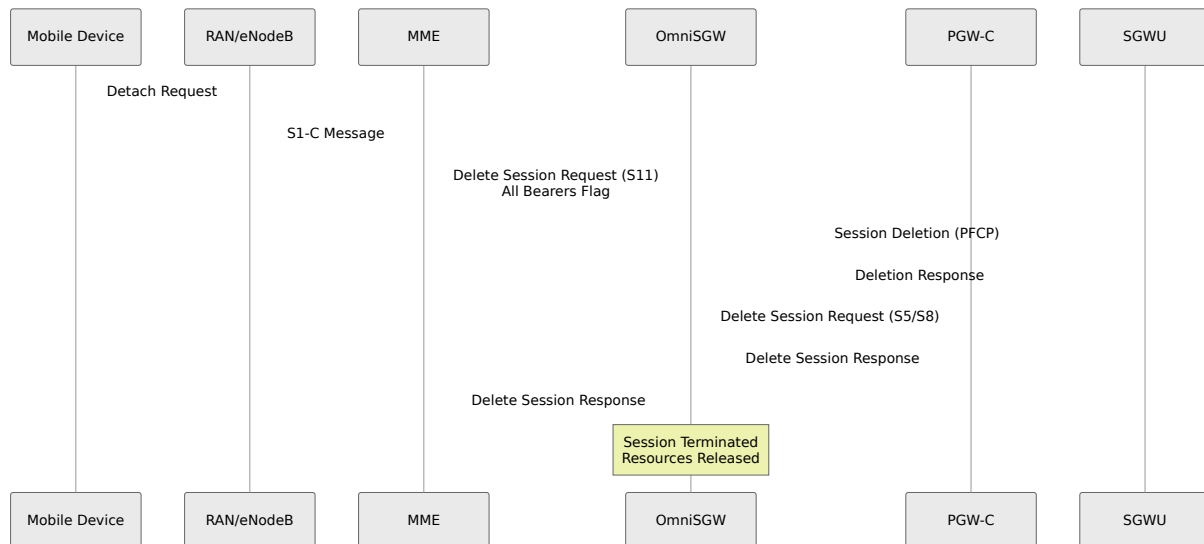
Mobile Device
RAN/eNodeB
MME
OmniSGW
PGW-C
SGWU

Detach Request

S1-C Message

Delete Session Request (S11)
All Bearers Flag

Session Deletion (PFCP)

Deletion Response

Delete Session Request (S5/S8)

Delete Session Response

Delete Session Response

Session Terminated
Resources Released

Mobile Device
RAN/eNodeB
MME
OmniSGW
PGW-C
SGWU